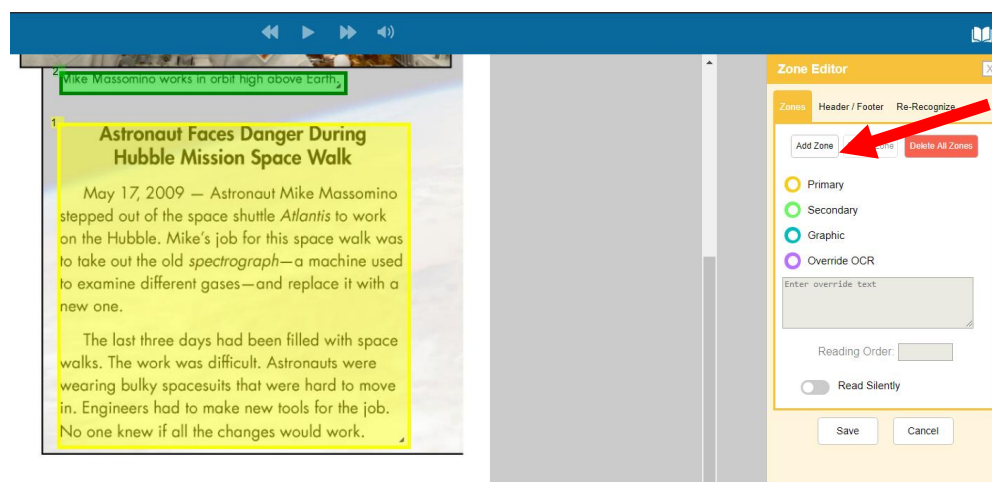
2
Mike Massomino works in orbit high above Earth.

1
Astronaut Faces Danger During Hubble Mission Space Walk

May 17, 2009 — Astronaut Mike Massomino stepped out of the space shuttle *Atlantis* to work on the Hubble. Mike's job for this space walk was to take out the old *spectrograph*—a machine used to examine different gases—and replace it with a new one.

The last three days had been filled with space walks. The work was difficult. Astronauts were wearing bulky spacesuits that were hard to move in. Engineers had to make new tools for the job. No one knew if all the changes would work.

Zone Editor
X
Zones
Header / Footer
Re-Recognize
Add Zone
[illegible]one
Delete All Zones
Primary
Secondary
Graphic
Override OCR
Enter override text
Reading Order:
Read Silently
Save
Cancel